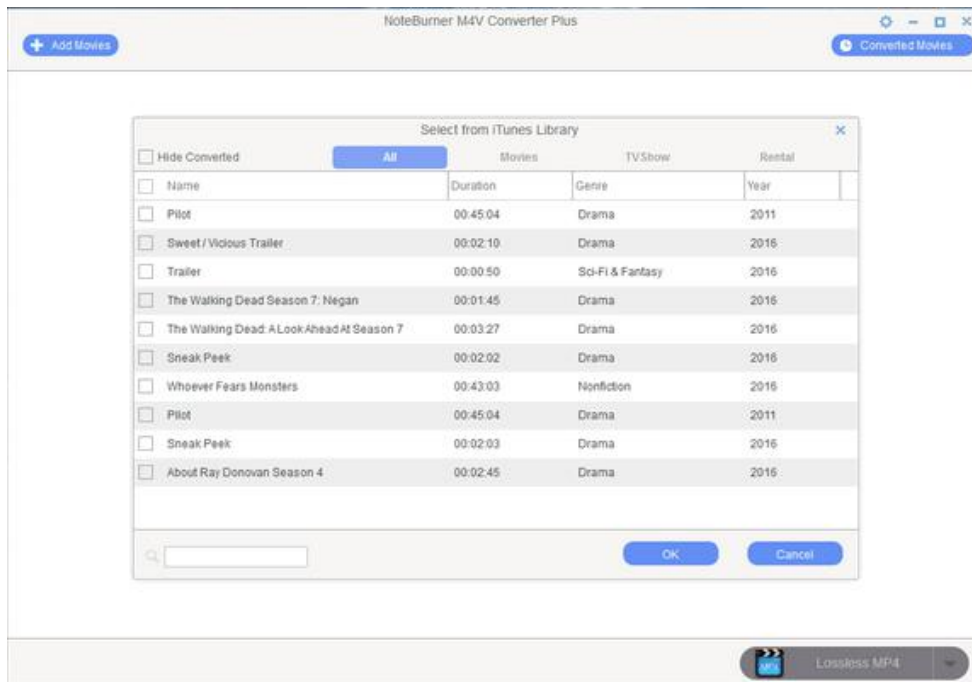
NoteBurner M4V Converter Plus

Add Movies

Converted Movies

Select from iTunes Library

Hide Converted

All

Movies

TVShow

Rental

| Name | Duration | Genre | Year |
|---|---|---|---|
| Pilot | 00:45:04 | Drama | 2011 |
| Sweet / Vicious Trailer | 00:02:10 | Drama | 2016 |
| Trailer | 00:00:50 | Sci-Fi & Fantasy | 2016 |
| The Walking Dead Season 7: Negan | 00:01:45 | Drama | 2016 |
| The Walking Dead: A Look Ahead At Season 7 | 00:03:27 | Drama | 2016 |
| Sneak Peek | 00:02:02 | Drama | 2016 |
| Whoever Fears Monsters | 00:43:03 | Nonfiction | 2016 |
| Pilot | 00:45:04 | Drama | 2011 |
| Sneak Peek | 00:02:03 | Drama | 2016 |
| About Ray Donovan Season 4 | 00:02:45 | Drama | 2016 |

OK

Cancel

MP4

Lossless MP4